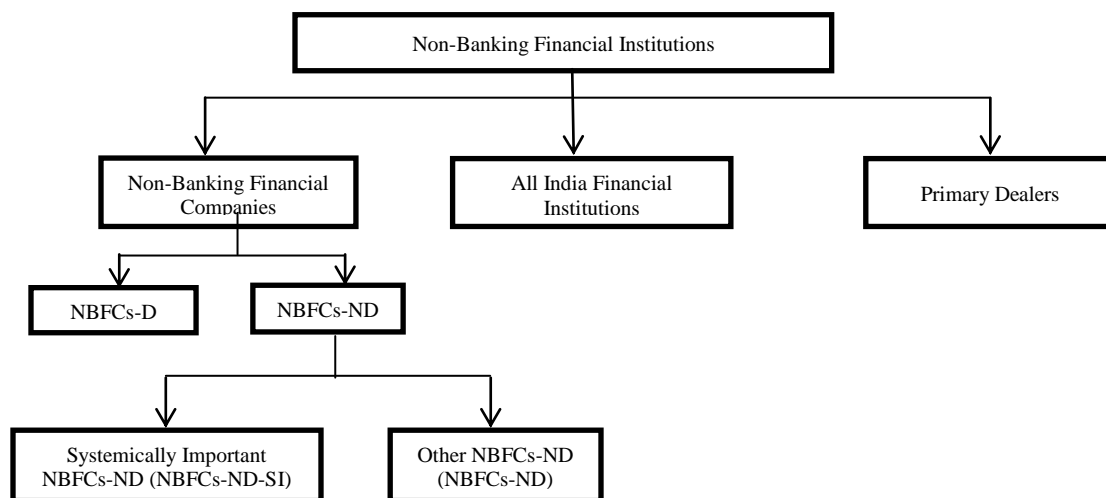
Non-Banking Financial Institutions

Non-Banking Financial Companies

All India Financial Institutions

Primary Dealers

NBFCs-D

NBFCs-ND

Systemically Important NBFCs-ND (NBFCs-ND-SI)

Other NBFCs-ND (NBFCs-ND)